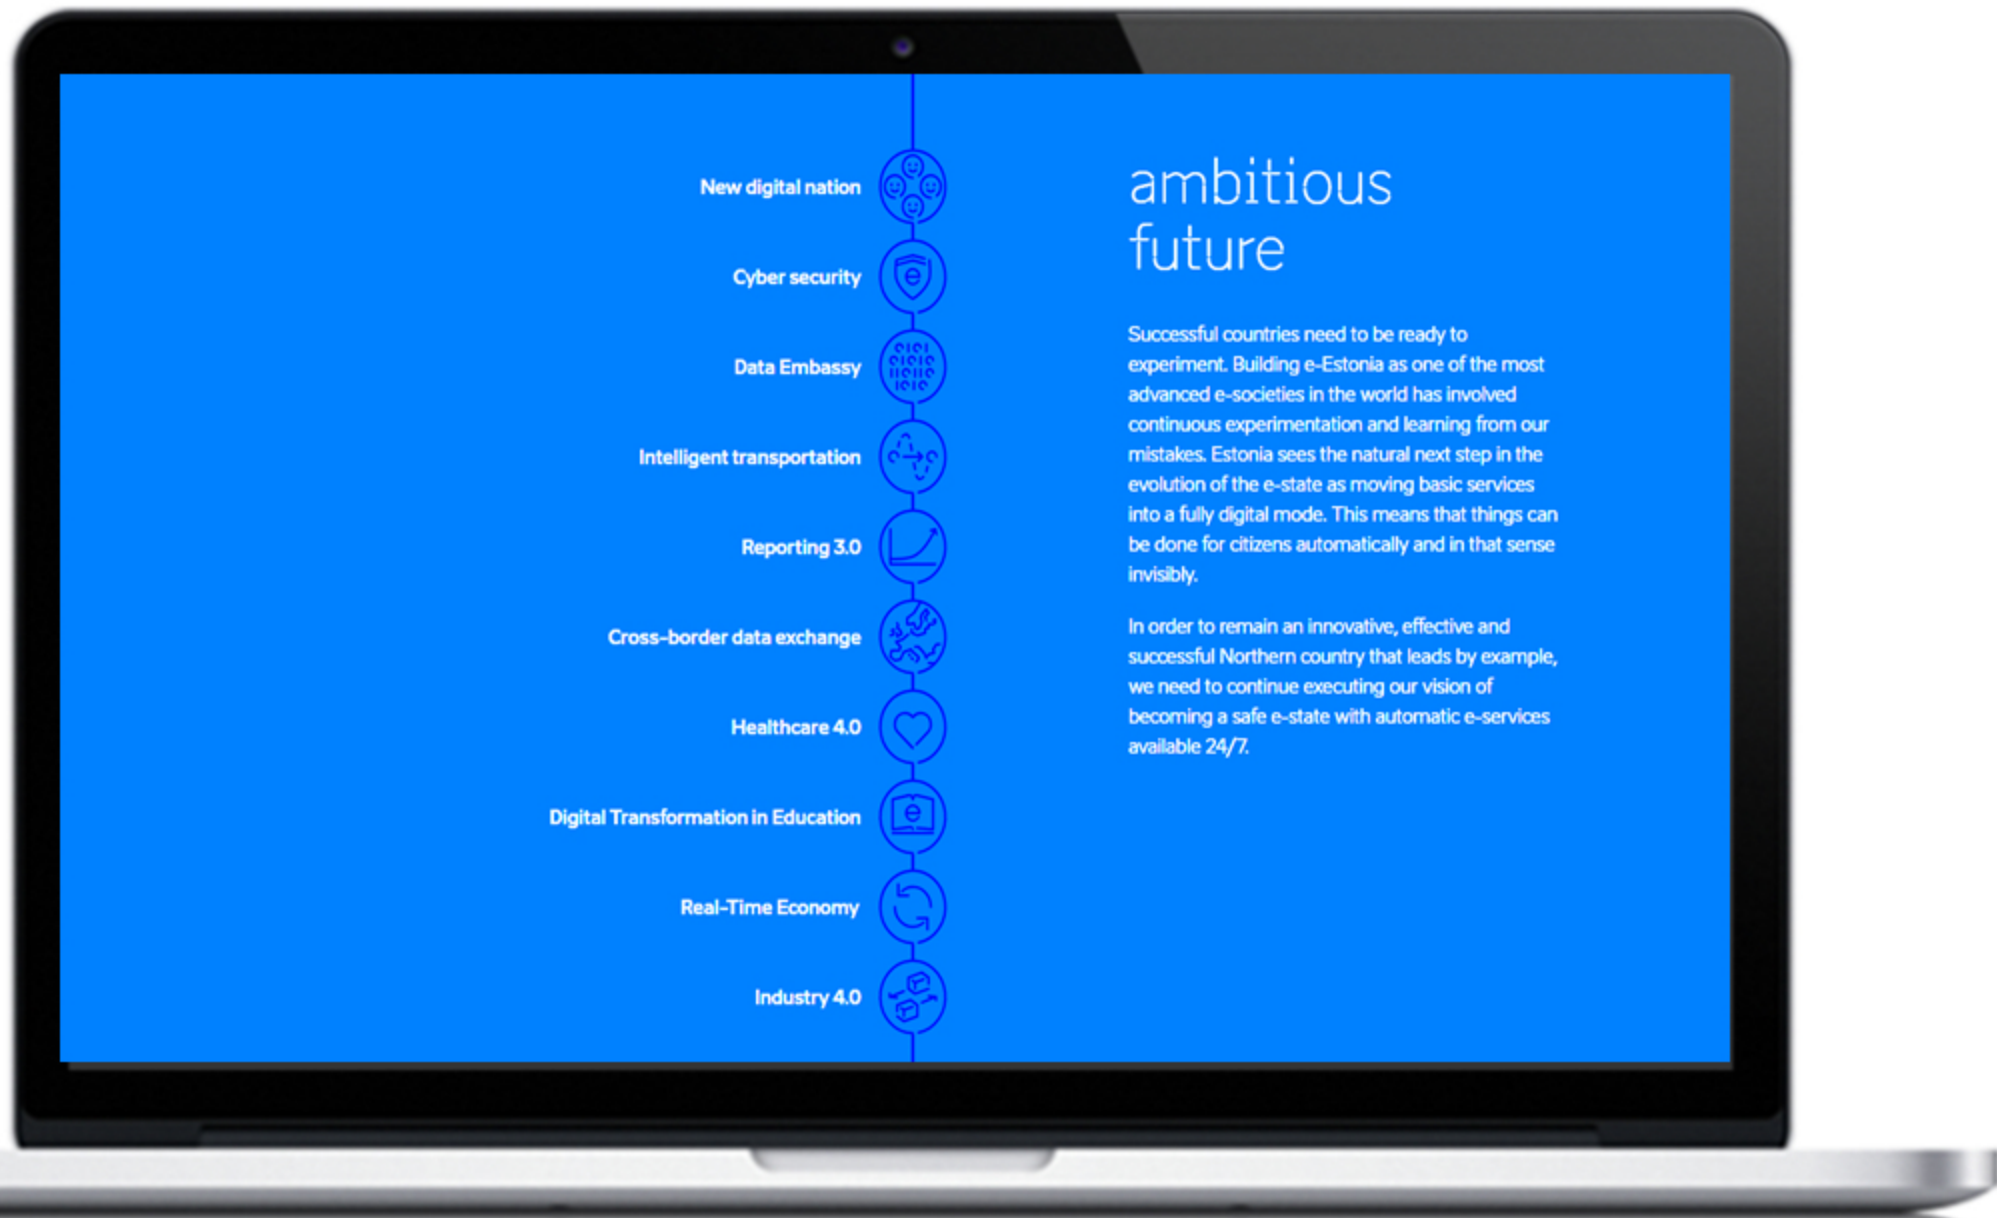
New digital nation

Cyber security

Data Embassy

Intelligent transportation

Reporting 3.0

Cross-border data exchange

Healthcare 4.0

Digital Transformation in Education

Real-Time Economy

Industry 4.0

ambitious future

Successful countries need to be ready to experiment. Building e-Estonia as one of the most advanced e-societies in the world has involved continuous experimentation and learning from our mistakes. Estonia sees the natural next step in the evolution of the e-state as moving basic services into a fully digital mode. This means that things can be done for citizens automatically and in that sense invisibly.

In order to remain an innovative, effective and successful Northern country that leads by example, we need to continue executing our vision of becoming a safe e-state with automatic e-services available 24/7.